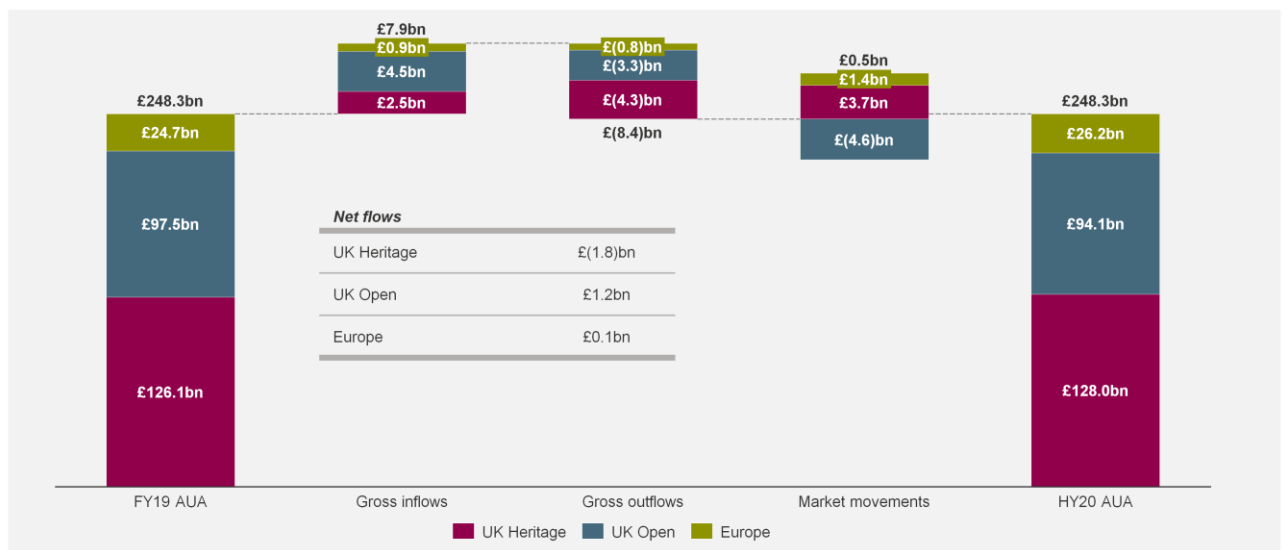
£248.3bn
£24.7bn
£97.5bn
£126.1bn

£7.9bn
£0.9bn
£4.5bn
£2.5bn

£(0.8)bn
£(3.3)bn
£(4.3)bn
£(8.4)bn

£0.5bn
£1.4bn
£3.7bn
£(4.6)bn

£248.3bn
£26.2bn
£94.1bn
£128.0bn

| Net flows | |
|---|---|
| UK Heritage | £(1.8)bn |
| UK Open | £1.2bn |
| Europe | £0.1bn |

FY19 AUA
Gross inflows
Gross outflows
Market movements
HY20 AUA

UK Heritage
UK Open
Europe